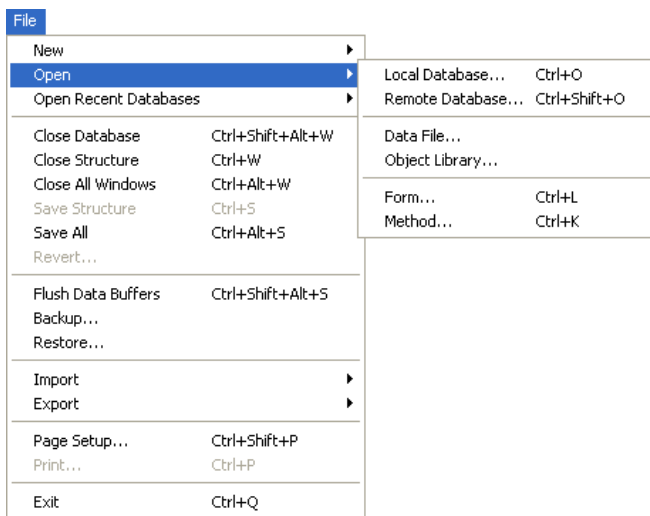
File

New
Open
Open Recent Databases

Close Database Ctrl+Shift+Alt+W
Close Structure Ctrl+W
Close All Windows Ctrl+Alt+W
Save Structure Ctrl+S
Save All Ctrl+Alt+S
Revert...

Flush Data Buffers Ctrl+Shift+Alt+S
Backup...
Restore...

Import
Export

Page Setup... Ctrl+Shift+P
Print... Ctrl+P

Exit Ctrl+Q

Local Database... Ctrl+O
Remote Database... Ctrl+Shift+O

Data File...
Object Library...

Form... Ctrl+L
Method... Ctrl+K